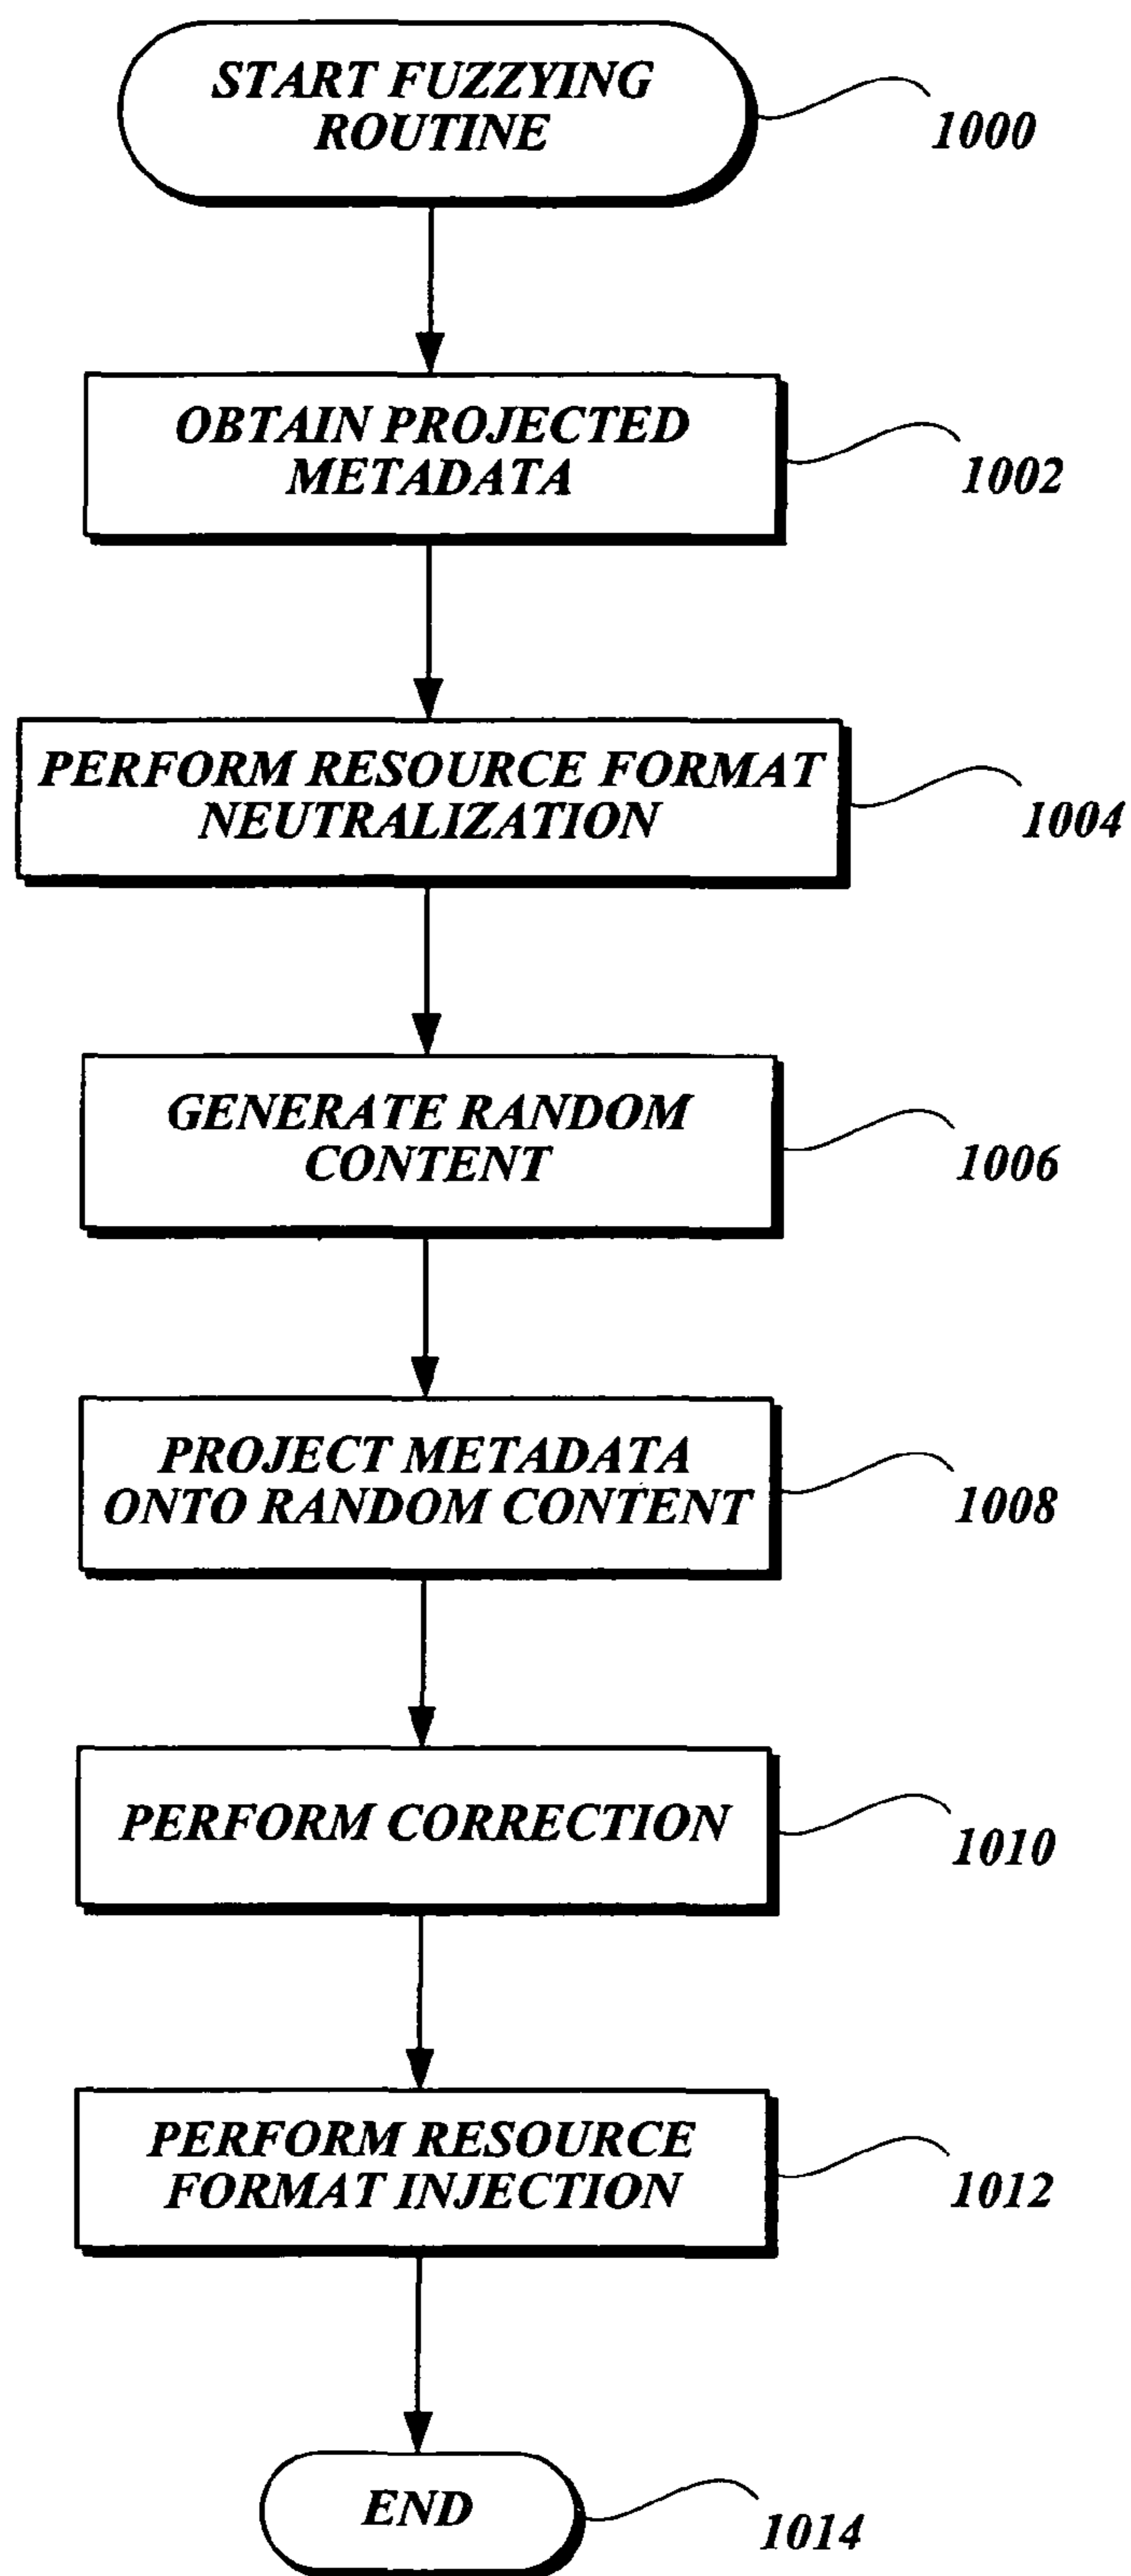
START FUZZYING ROUTINE

1000

OBTAIN PROJECTED METADATA

1002

PERFORM RESOURCE FORMAT NEUTRALIZATION

1004

GENERATE RANDOM CONTENT

1006

PROJECT METADATA ONTO RANDOM CONTENT

1008

PERFORM CORRECTION

1010

PERFORM RESOURCE FORMAT INJECTION

1012

END

1014